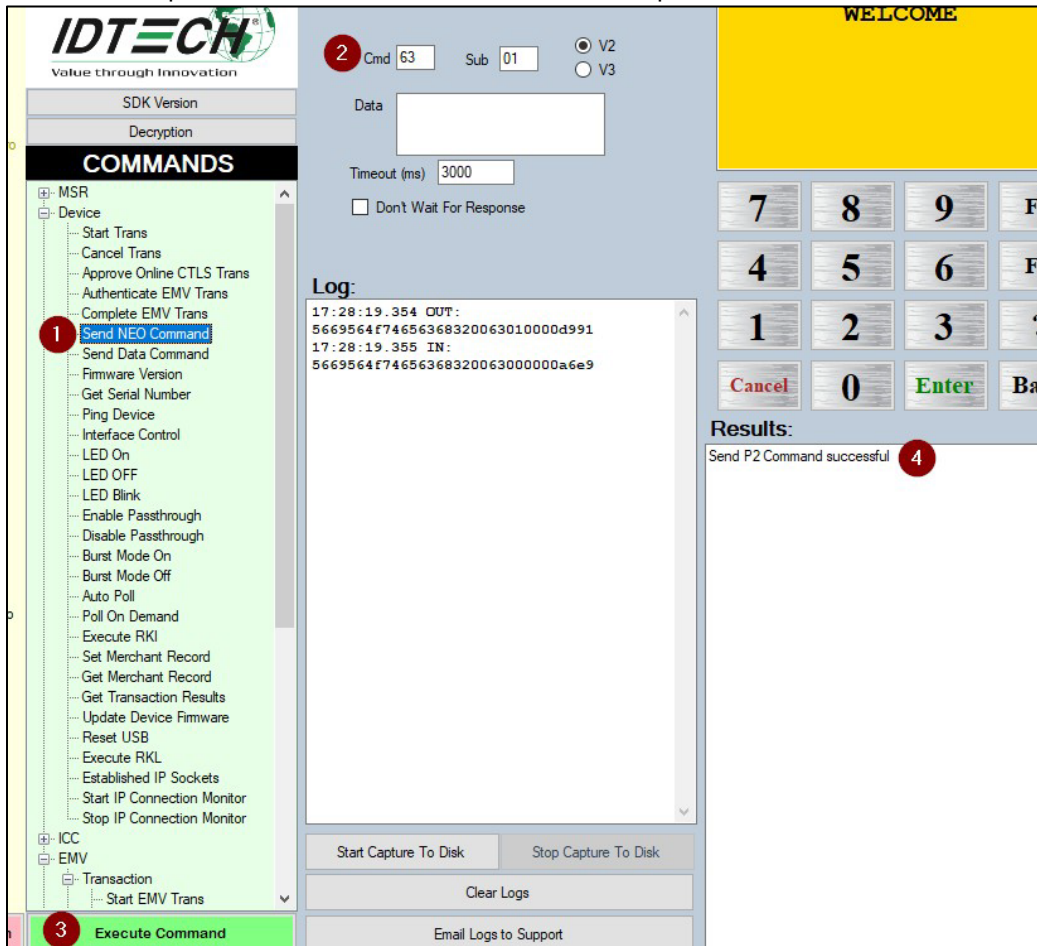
IDTECH®
Value through Innovation

SDK Version
Decryption
COMMANDS

MSR
Device
Start Trans
Cancel Trans
Approve Online CTLS Trans
Authenticate EMV Trans
Complete EMV Trans
1 Send NEO Command
Send Data Command
Firmware Version
Get Serial Number
Ping Device
Interface Control
LED On
LED OFF
LED Blink
Enable Passthrough
Disable Passthrough
Burst Mode On
Burst Mode Off
Auto Poll
Poll On Demand
Execute RKI
Set Merchant Record
Get Merchant Record
Get Transaction Results
Update Device Firmware
Reset USB
Execute RKL
Established IP Sockets
Start IP Connection Monitor
Stop IP Connection Monitor
ICC
EMV
Transaction
Start EMV Trans

3 Execute Command

2 Cmd 63 Sub 01 V2 V3
Data
Timeout (ms) 3000
Don't Wait For Response

Log:
17:28:19.354 OUT:
5669564f7465636832006301000d991
17:28:19.355 IN:
5669564f74656368320063000000a6e9

Start Capture To Disk
Stop Capture To Disk
Clear Logs
Email Logs to Support

WELCOME

7 8 9 F
4 5 6 F
1 2 3
Cancel 0 Enter Ba

Results:
Send P2 Command successful 4